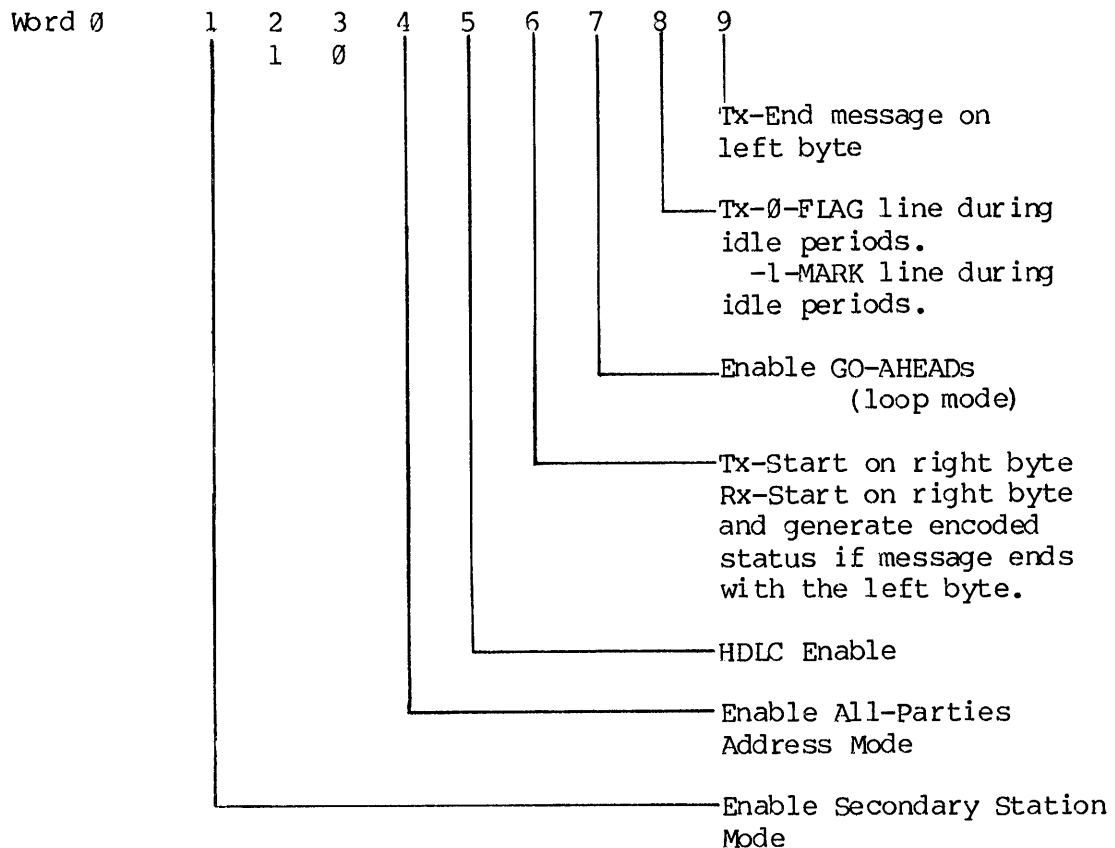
Word Ø 1 2 3 4 5 6 7 8 9
1 Ø

Tx-End message on left byte

Tx-Ø-FLAG line during idle periods.
-1-MARK line during idle periods.

Enable GO-AHEADs (loop mode)

Tx-Start on right byte
Rx-Start on right byte and generate encoded status if message ends with the left byte.

HDLC Enable

Enable All-Parties Address Mode

Enable Secondary Station Mode